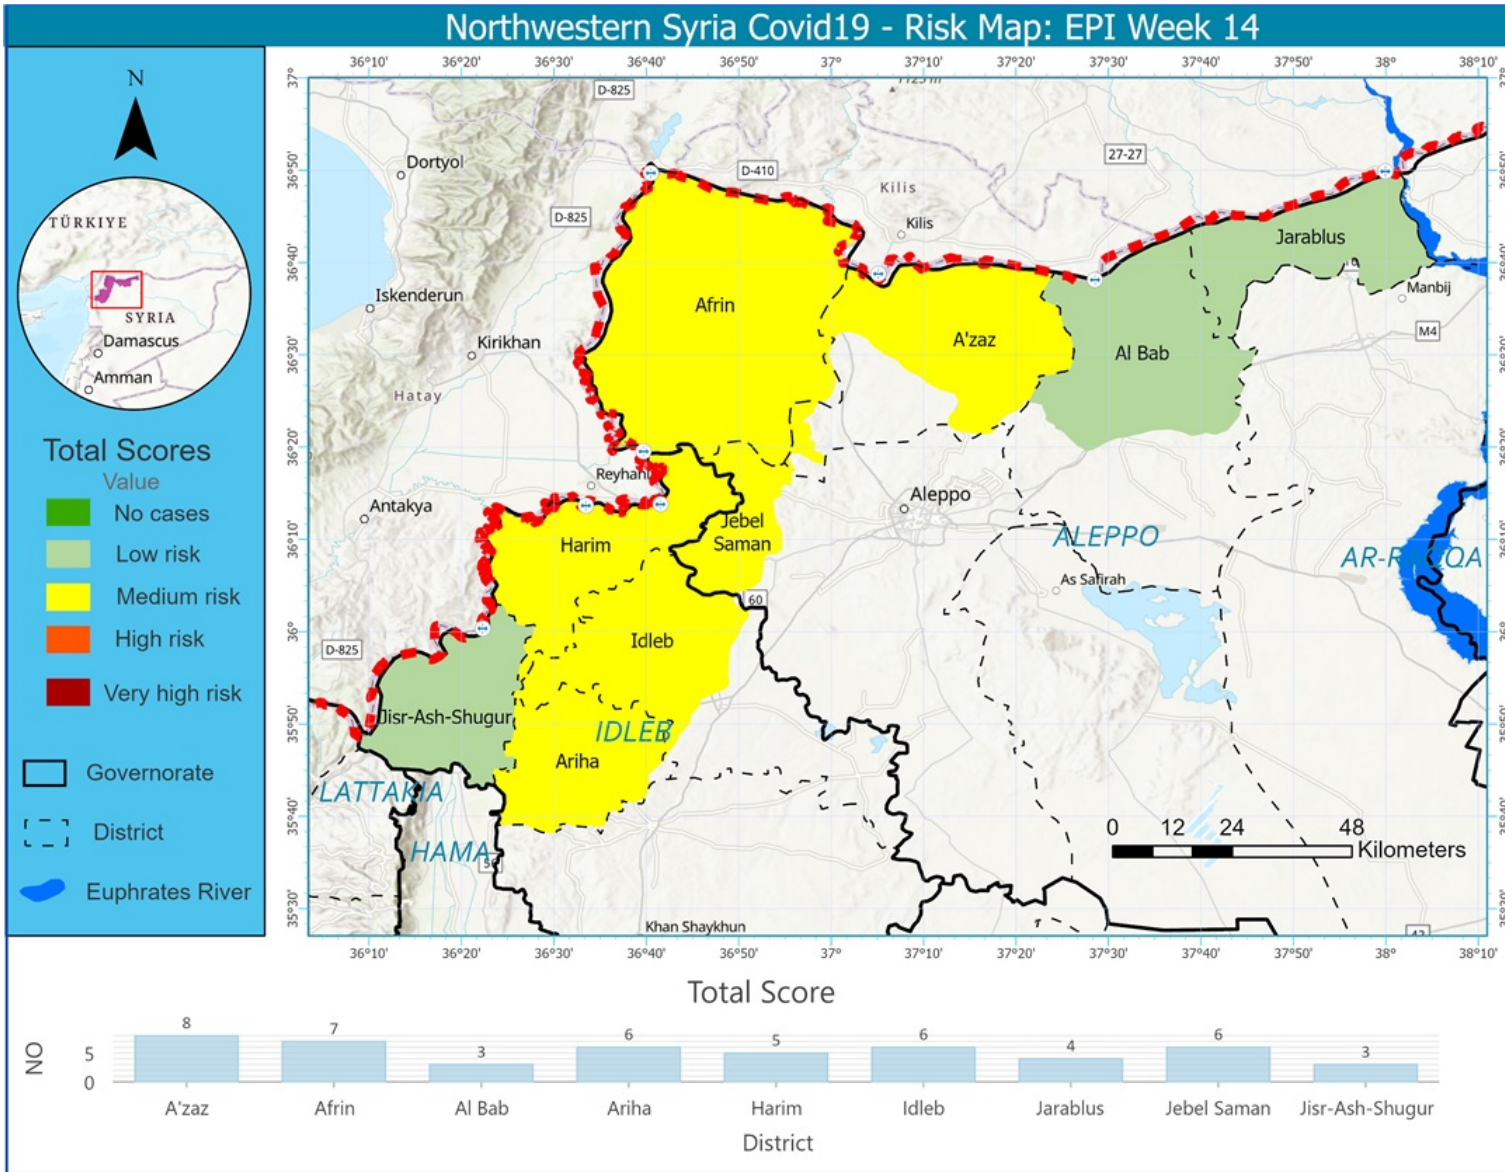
Northwestern Syria Covid19 - Risk Map: EPI Week 14

N

TÜRKIYE
SYRIA
Damascus
Amman

Total Scores
Value
No cases
Low risk
Medium risk
High risk
Very high risk

Governorate
District
Euphrates River

36°10' 36°20' 36°30' 36°40' 36°50' 37° 37°10' 37°20' 37°30' 37°40' 37°50' 38° 38°10'

37° 36°50' 36°40' 36°30' 36°20' 36°10' 36° 35°50' 35°40' 35°30'

D-825
D-410
27-27
Dortyol
Kilis
Kilis
D-825
Jarablus
Iskenderun
Afrin
A'zaz
Manbij
Al Bab
M4
Kirikhan
Hatay
Reyhanli
Aleppo
Antakya
Jebel Saman
Harim
ALEPPO
AR-RAQQA
As Safirah
60
Idleb
D-825
Jisr-Ash-Shugur
IDLEB
Ariha
LATTAKIA
HAMA
Khan Shaykhun

0 12 24 48 Kilometers

Total Score

NO
5
0

| A'zaz | Afrin | Al Bab | Ariha | Harim | Idleb | Jarablus | Jebel Saman | Jisr-Ash-Shugur |
|---|---|---|---|---|---|---|---|---|
| 8 | 7 | 3 | 6 | 5 | 6 | 4 | 6 | 3 |

District